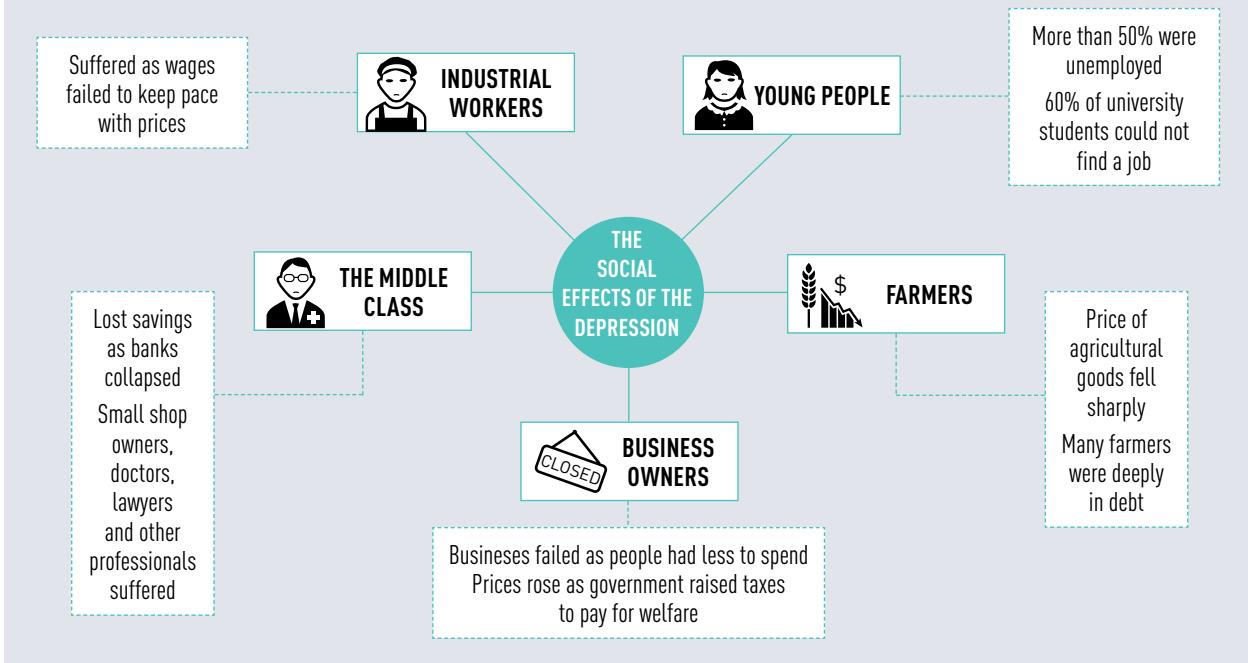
THE SOCIAL EFFECTS OF THE DEPRESSION

INDUSTRIAL WORKERS

Suffered as wages failed to keep pace with prices

YOUNG PEOPLE

More than 50% were unemployed

60% of university students could not find a job

THE MIDDLE CLASS

Lost savings as banks collapsed

Small shop owners, doctors, lawyers and other professionals suffered

$

FARMERS

Price of agricultural goods fell sharply

Many farmers were deeply in debt

CLOSED

BUSINESS OWNERS

Busineses failed as people had less to spend
Prices rose as government raised taxes to pay for welfare